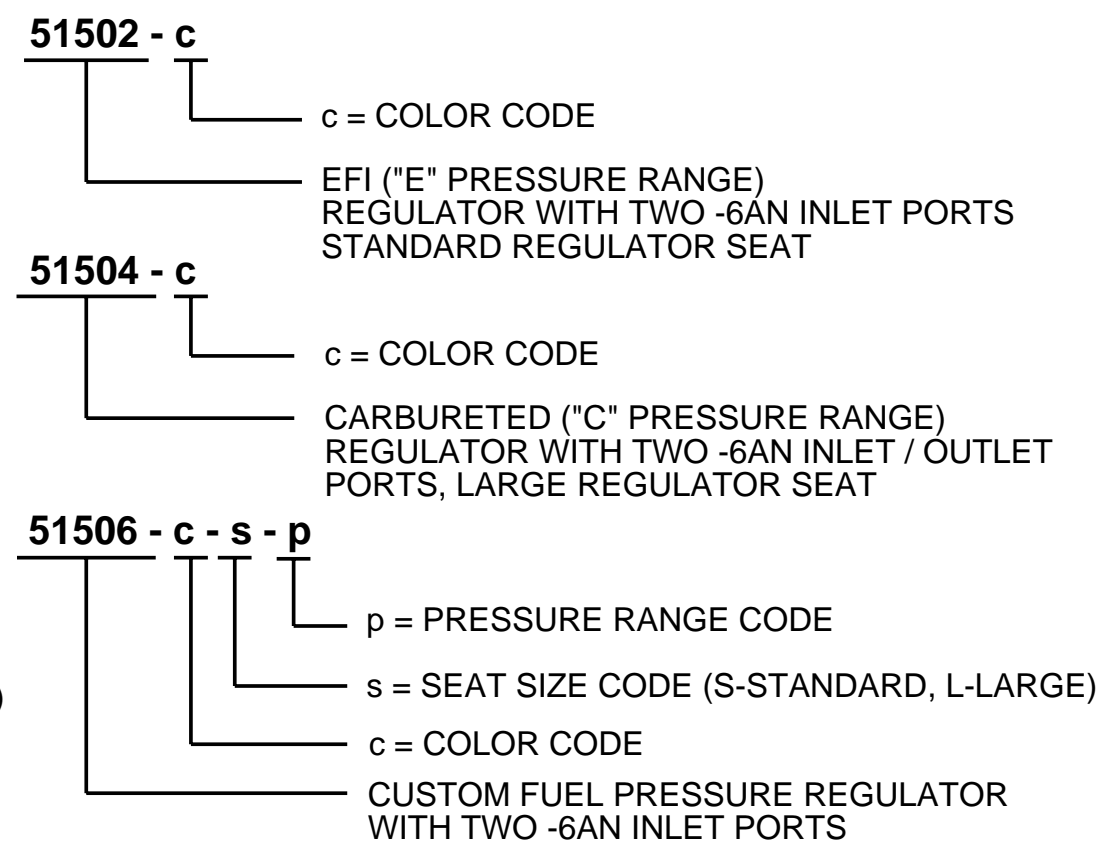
51502 - c

c = COLOR CODE

EFI ("E" PRESSURE RANGE) REGULATOR WITH TWO -6AN INLET PORTS STANDARD REGULATOR SEAT

51504 - c

c = COLOR CODE

CARBURETED ("C" PRESSURE RANGE) REGULATOR WITH TWO -6AN INLET / OUTLET PORTS, LARGE REGULATOR SEAT

51506 - c - s - p

p = PRESSURE RANGE CODE

s = SEAT SIZE CODE (S-STANDARD, L-LARGE)

c = COLOR CODE

CUSTOM FUEL PRESSURE REGULATOR WITH TWO -6AN INLET PORTS